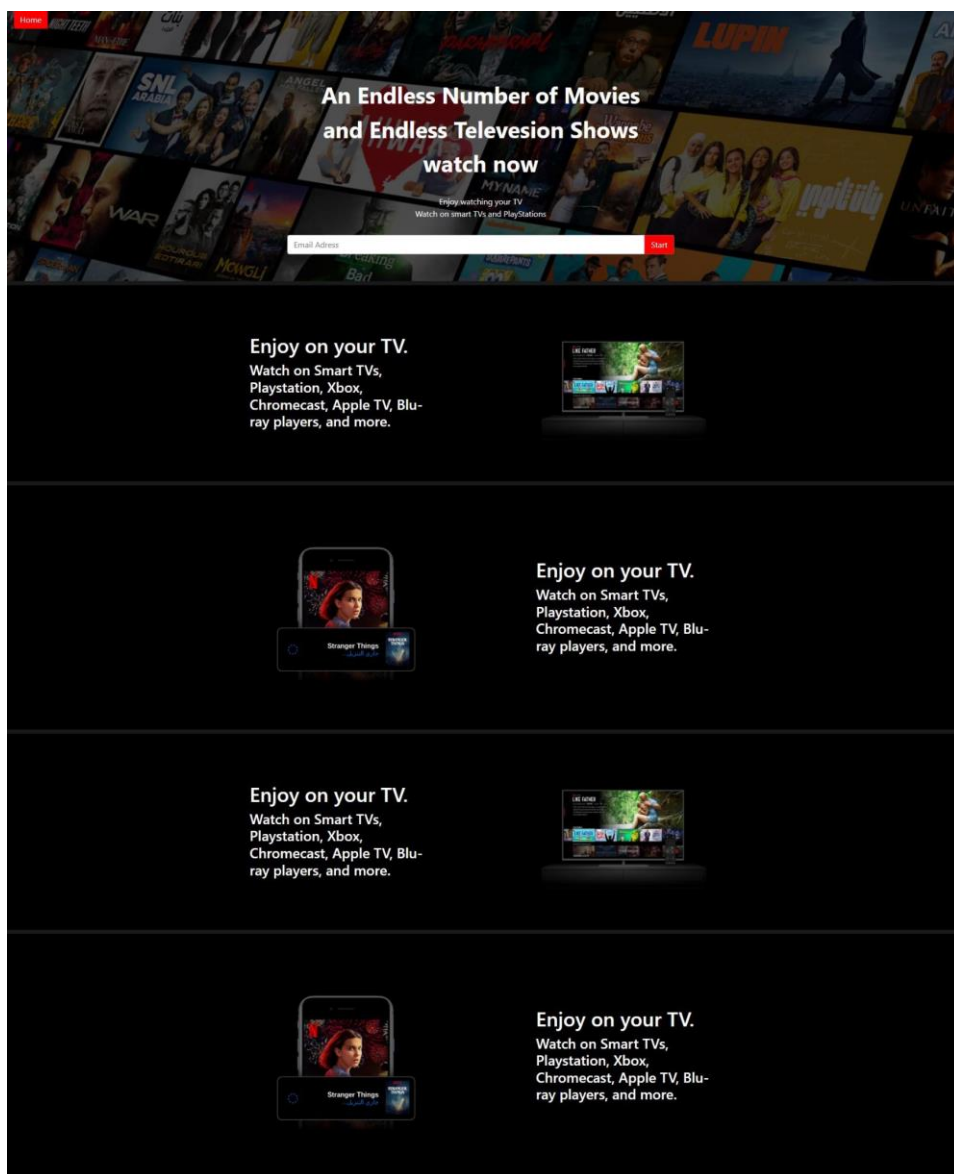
Home

An Endless Number of Movies and Endless Televesion Shows watch now

Enjoy watching your TV
Watch on smart TVs and PlayStations

Email Adress

Start

Enjoy on your TV.
Watch on Smart TVs, Playstation, Xbox, Chromecast, Apple TV, Bluray players, and more.

Stranger Things

Enjoy on your TV.
Watch on Smart TVs, Playstation, Xbox, Chromecast, Apple TV, Bluray players, and more.

Enjoy on your TV.
Watch on Smart TVs, Playstation, Xbox, Chromecast, Apple TV, Bluray players, and more.

Stranger Things

Enjoy on your TV.
Watch on Smart TVs, Playstation, Xbox, Chromecast, Apple TV, Bluray players, and more.